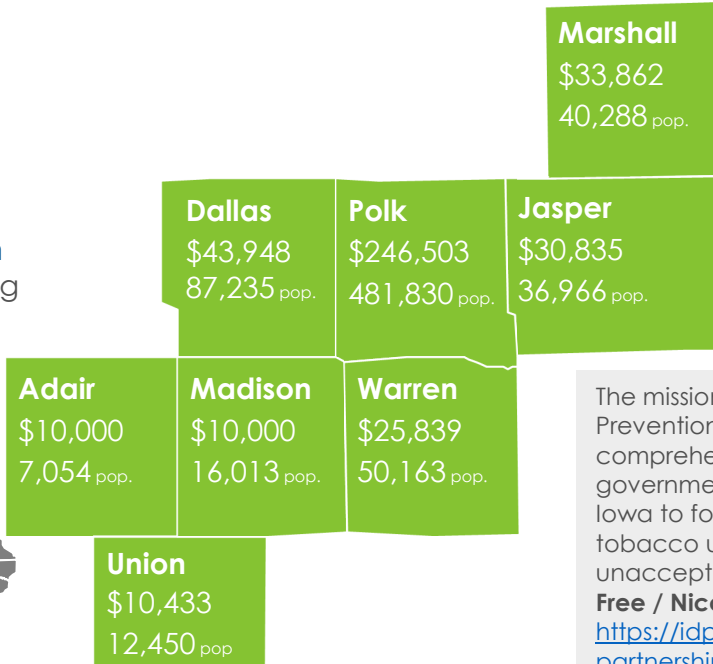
Marshall
$33,862
40,288 pop.

Dallas
$43,948
87,235 pop.

Polk
$246,503
481,830 pop.

Jasper
$30,835
36,966 pop.

n
g

Adair
$10,000
7,054 pop.

Madison
$10,000
16,013 pop.

Warren
$25,839
50,163 pop.

Union
$10,433
12,450 pop

The missio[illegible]
Preventio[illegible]
comprehe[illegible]
governme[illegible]
Iowa to fo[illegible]
tobacco u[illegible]
unaccept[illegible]
Free / Nic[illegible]
https://idp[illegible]
partnershi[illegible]